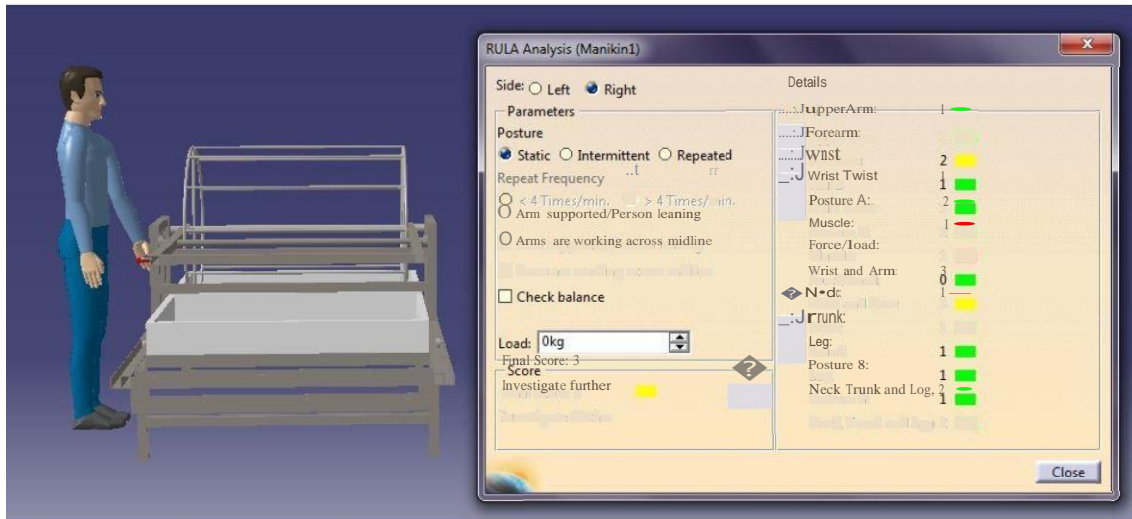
RULA Analysis (Manikin1)

Side: Left Right

Parameters

Posture

Static Intermittent Repeated

Repeat Frequency

< 4 Times/min. > 4 Times/min.

Arm supported/Person leaning

Arms are working across midline

Check balance

Load: 0kg

Final Score: 3

Score

Investigate further

Details

UpperArm: 1

Forearm:

Wrist 2

Wrist Twist 1

Posture A: 2

Muscle: 1

Force/load:

Wrist and Arm: 3

Neck: 1

Trunk:

Leg: 1

Posture B: 1

Neck Trunk and Leg: 2

Close